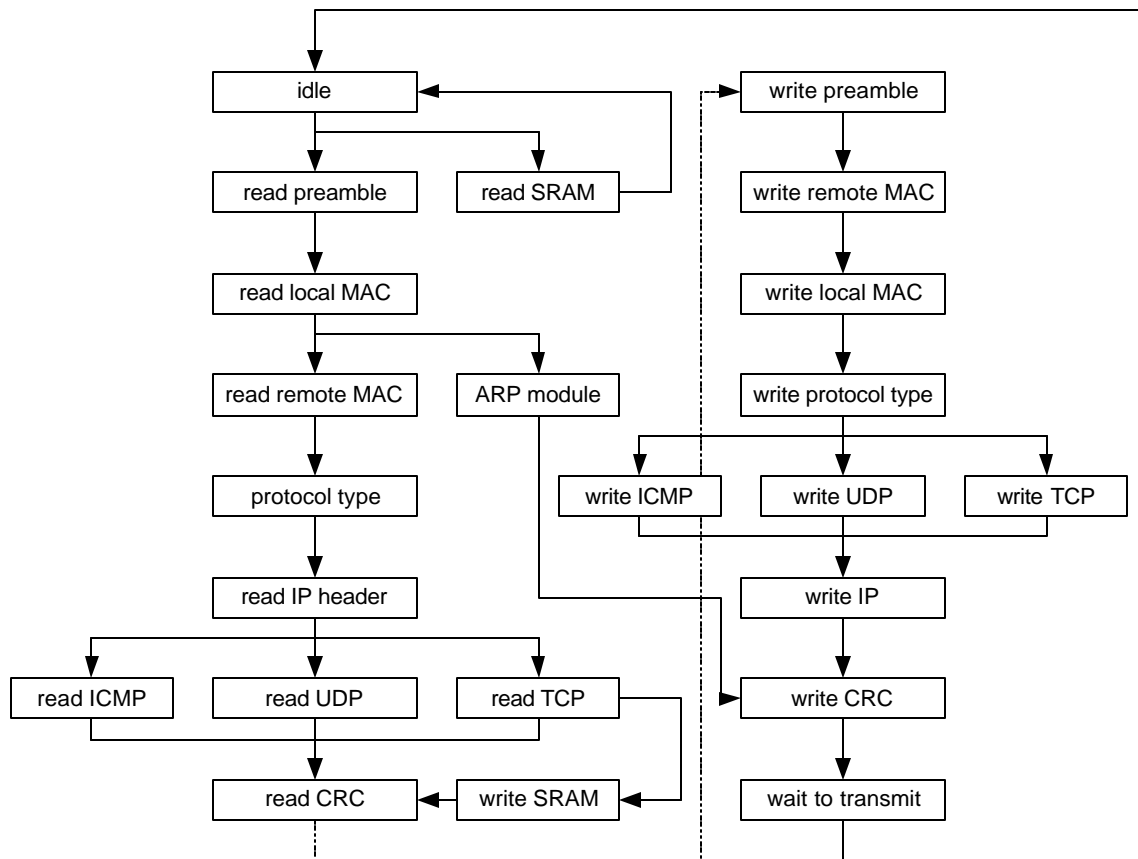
idle

read preamble

read SRAM

read local MAC

read remote MAC

ARP module

protocol type

read IP header

read ICMP

read UDP

read TCP

read CRC

write SRAM

write preamble

write remote MAC

write local MAC

write protocol type

write ICMP

write UDP

write TCP

write IP

write CRC

wait to transmit